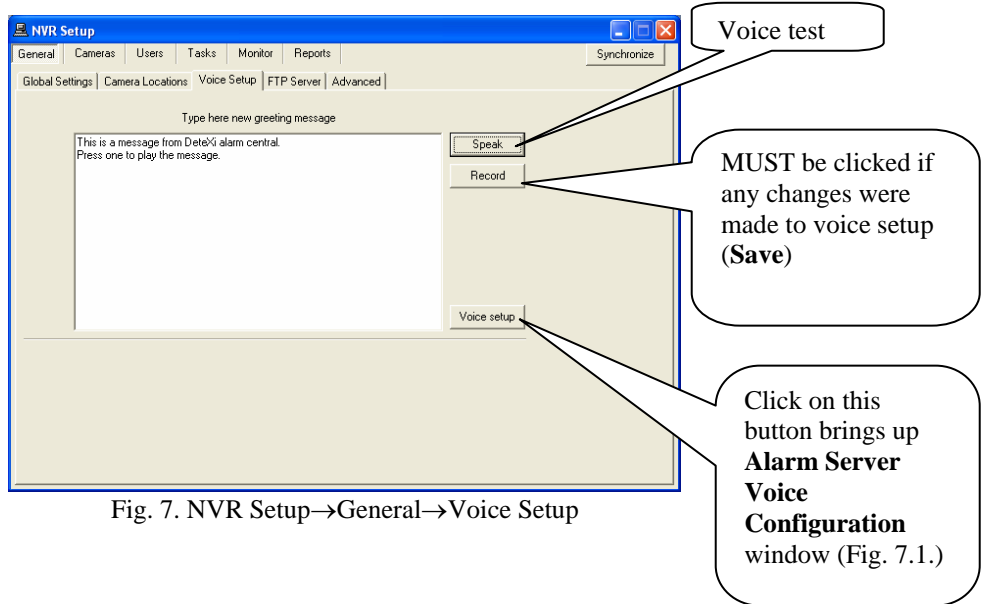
NVR Setup

General | Cameras | Users | Tasks | Monitor | Reports | Synchronize

Global Settings | Camera Locations | Voice Setup | FTP Server | Advanced

Type here new greeting message

This is a message from DeteXi alarm central.
Press one to play the message.

Speak

Record

Voice setup

Voice test

MUST be clicked if any changes were made to voice setup (**Save**)

Click on this button brings up **Alarm Server Voice Configuration** window (Fig. 7.1.)

Fig. 7. NVR Setup→General→Voice Setup